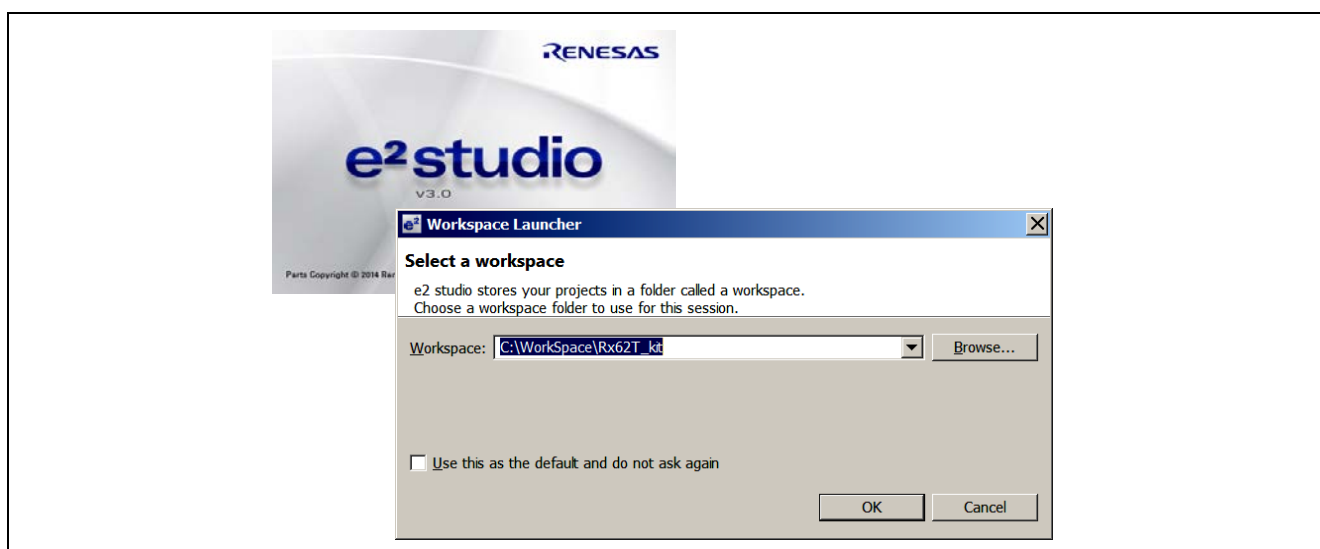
RENESAS

e² studio
v3.0

Parts Copyright © 2014 Ren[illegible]

Workspace Launcher

Select a workspace

e2 studio stores your projects in a folder called a workspace.
Choose a workspace folder to use for this session.

Workspace: C:\WorkSpace\Rx62T_kit

Browse...

Use this as the default and do not ask again

OK

Cancel